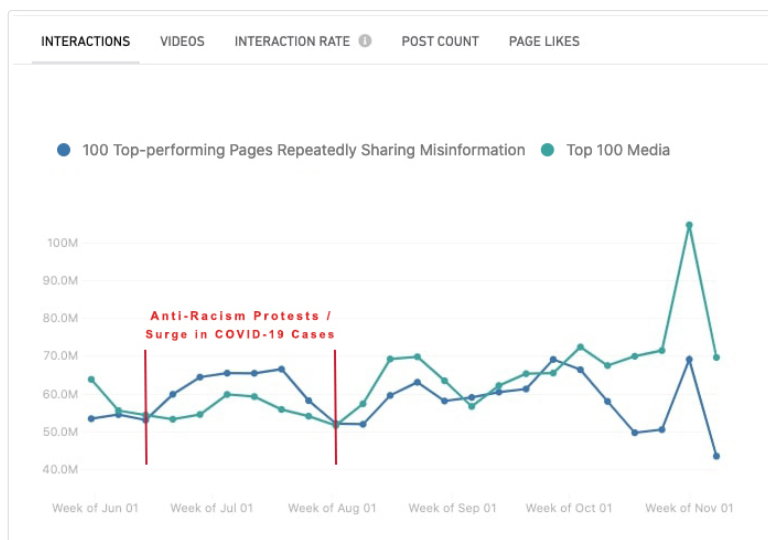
INTERACTIONS VIDEOS INTERACTION RATE POST COUNT PAGE LIKES

100 Top-performing Pages Repeatedly Sharing Misinformation
Top 100 Media

100M
90.0M
80.0M
70.0M
60.0M
50.0M
40.0M

Anti-Racism Protests / Surge in COVID-19 Cases

Week of Jun 01 Week of Jul 01 Week of Aug 01 Week of Sep 01 Week of Oct 01 Week of Nov 01